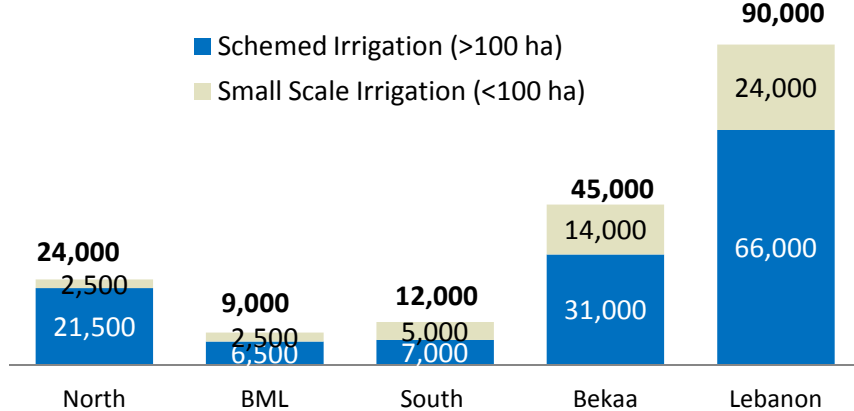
Schemed Irrigation (>100 ha)
Small Scale Irrigation (<100 ha)

| | North | BML | South | Bekaa | Lebanon |
|---|---|---|---|---|---|
| Total | 24,000 | 9,000 | 12,000 | 45,000 | 90,000 |
| Small Scale Irrigation (<100 ha) | 2,500 | 2,500 | 5,000 | 14,000 | 24,000 |
| Schemed Irrigation (>100 ha) | 21,500 | 6,500 | 7,000 | 31,000 | 66,000 |